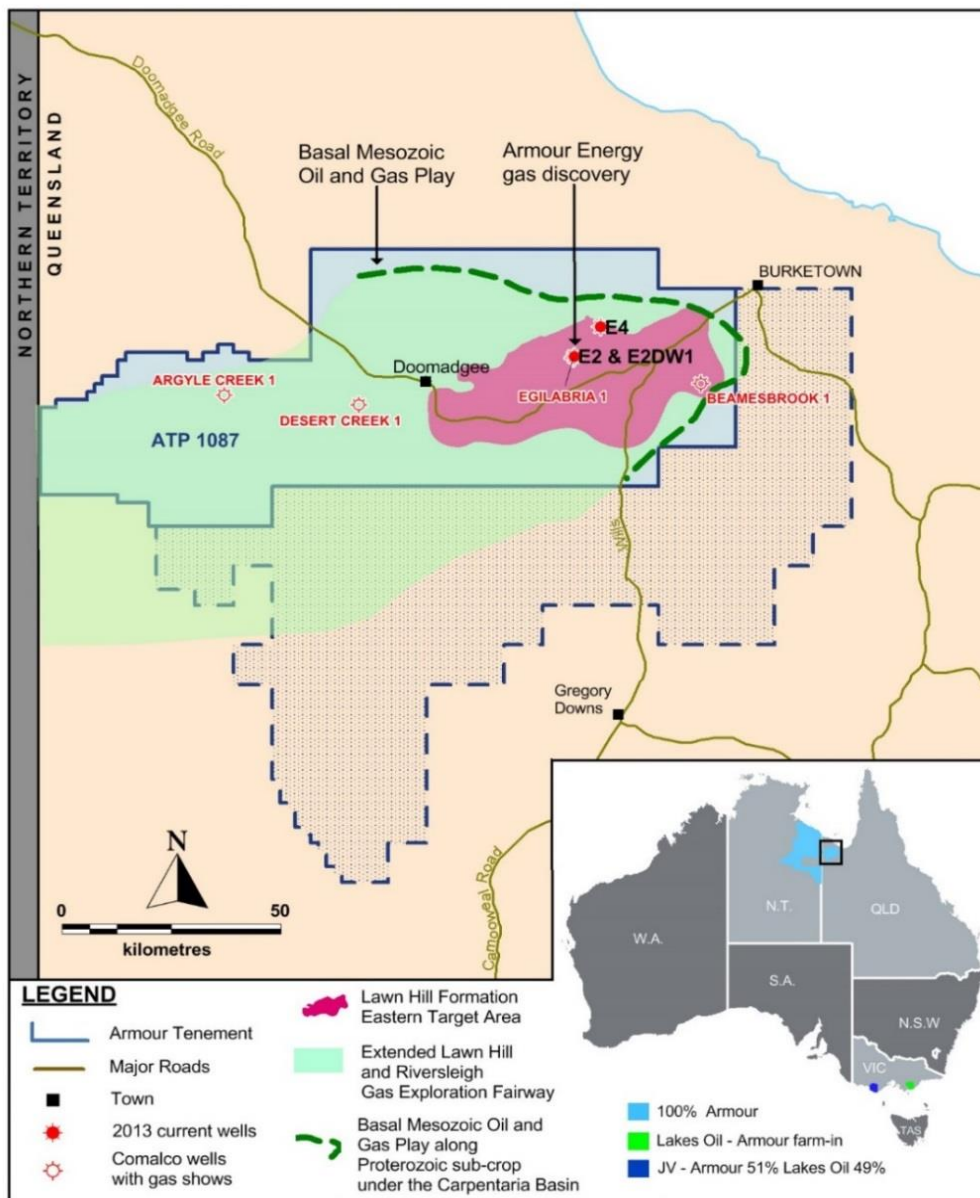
NORTHERN TERRITORY
QUEENSLAND
Doomadgee Road
Basal Mesozoic Oil and Gas Play
Armour Energy gas discovery
BURKETOWN
E4
E2 & E2DW1
Doomadgee
ARGYLE CREEK 1
DESERT CREEK 1
EGILABRIA 1
BEAMESBROOK 1
ATP 1087
Wills
Gregory Downs
Camooweal Road
N
0
50
kilometres
N.T.
QLD
W.A.
S.A.
N.S.W
VIC
TAS

LEGEND
Armour Tenement
Major Roads
Town
2013 current wells
Comalco wells with gas shows
Lawn Hill Formation Eastern Target Area
Extended Lawn Hill and Riversleigh Gas Exploration Fairway
Basal Mesozoic Oil and Gas Play along Proterozoic sub-crop under the Carpentaria Basin
100% Armour
Lakes Oil - Armour farm-in
JV - Armour 51% Lakes Oil 49%